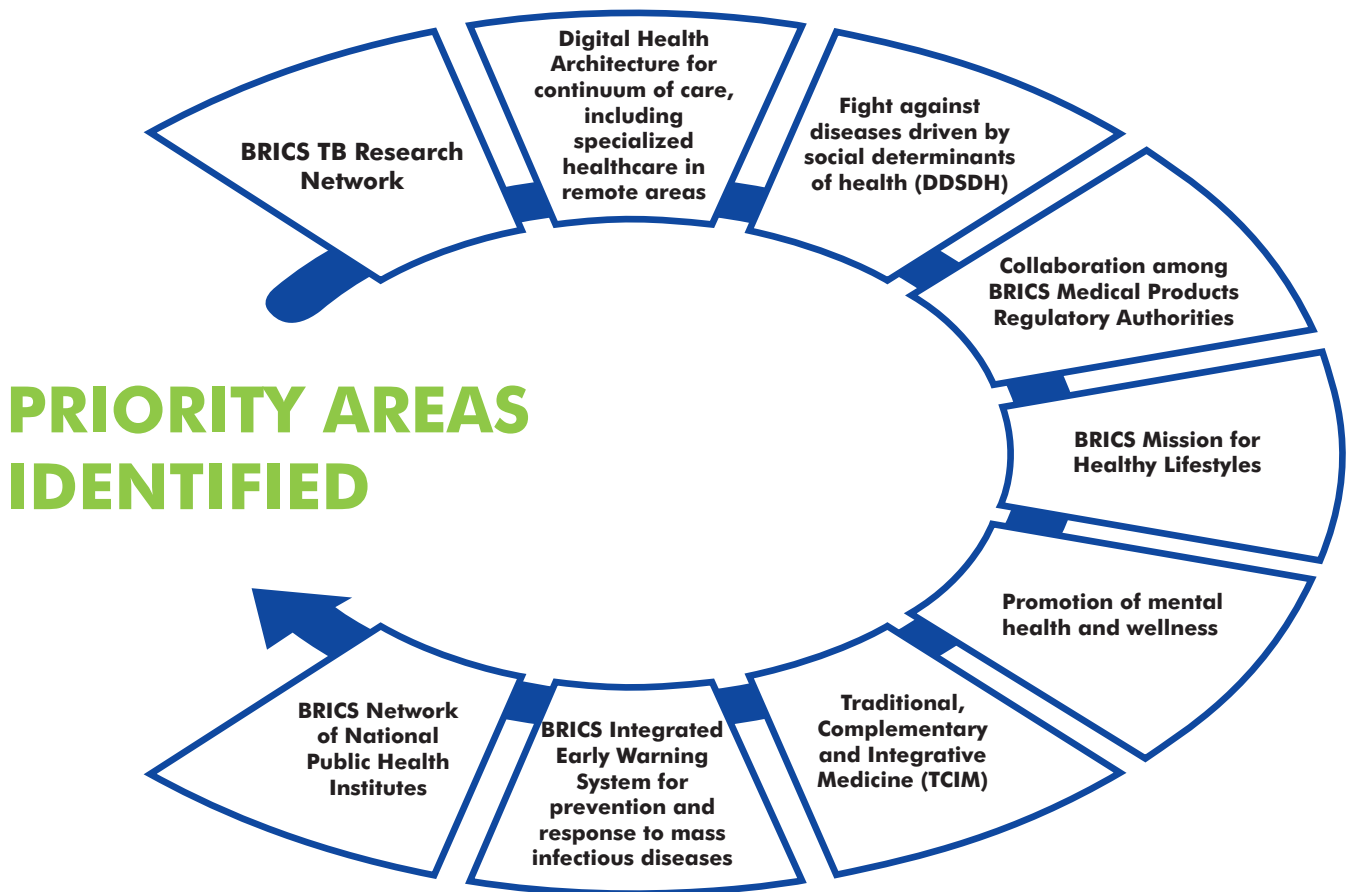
PRIORITY AREAS IDENTIFIED

BRICS TB Research Network

Digital Health Architecture for continuum of care, including specialized healthcare in remote areas

Fight against diseases driven by social determinants of health (DDSDH)

Collaboration among BRICS Medical Products Regulatory Authorities

BRICS Mission for Healthy Lifestyles

Promotion of mental health and wellness

Traditional, Complementary and Integrative Medicine (TCIM)

BRICS Integrated Early Warning System for prevention and response to mass infectious diseases

BRICS Network of National Public Health Institutes